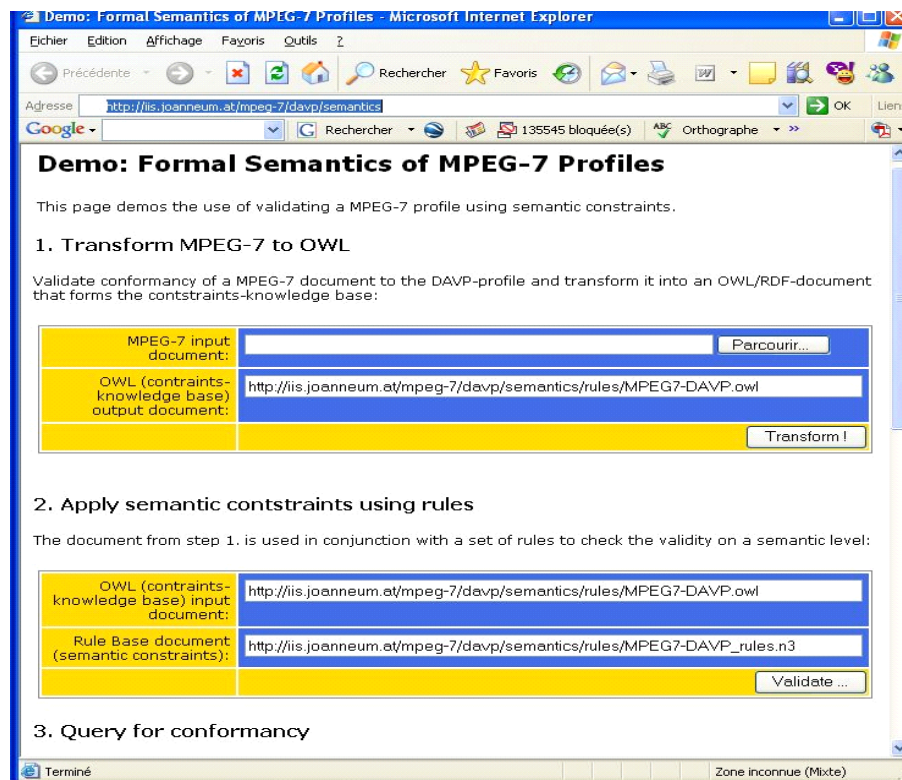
Demo: Formal Semantics of MPEG-7 Profiles - Microsoft Internet Explorer

Fichier Edition Affichage Favoris Outils ?

Précédente Rechercher Favoris

Adresse http://iis.joanneum.at/mpeg-7/davp/semantics OK Liens

Google Rechercher 135545 bloquée(s) Orthographe »

Demo: Formal Semantics of MPEG-7 Profiles

This page demos the use of validating a MPEG-7 profile using semantic constraints.

1. Transform MPEG-7 to OWL

Validate conformancy of a MPEG-7 document to the DAVP-profile and transform it into an OWL/RDF-document that forms the contstraints-knowledge base:

| MPEG-7 input document: | Parcourir... |
|---|---|
| OWL (contraints-knowledge base) output document: | http://iis.joanneum.at/mpeg-7/davp/semantics/rules/MPEG7-DAVP.owl |
| | Transform ! |

2. Apply semantic contstraints using rules

The document from step 1. is used in conjunction with a set of rules to check the validity on a semantic level:

| OWL (contraints-knowledge base) input document: | http://iis.joanneum.at/mpeg-7/davp/semantics/rules/MPEG7-DAVP.owl |
|---|---|
| Rule Base document (semantic constraints): | http://iis.joanneum.at/mpeg-7/davp/semantics/rules/MPEG7-DAVP_rules.n3 |
| | Validate ... |

3. Query for conformancy

Terminé Zone inconnue (Mixte)